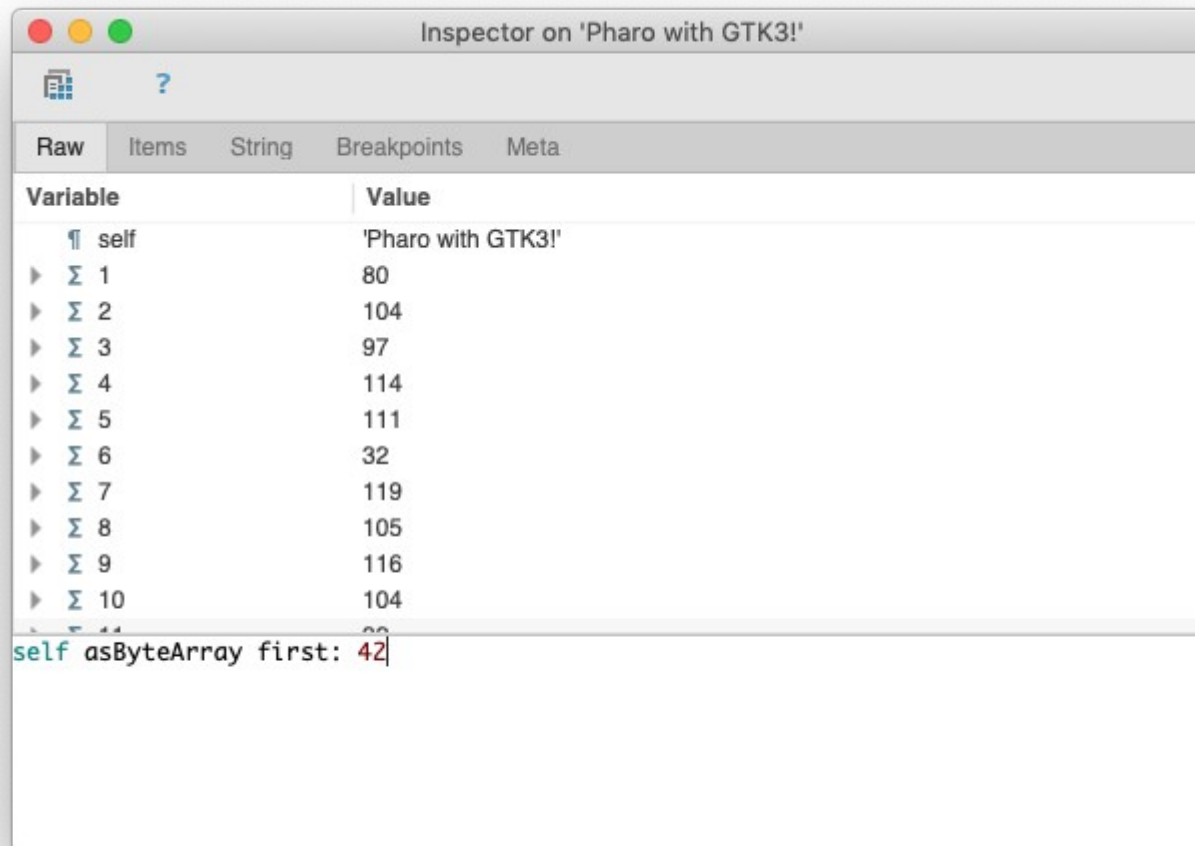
Inspector on 'Pharo with GTK3!'

?

Raw Items String Breakpoints Meta

| Variable | Value |
|---|---|
| ¶ self | 'Pharo with GTK3!' |
| Σ 1 | 80 |
| Σ 2 | 104 |
| Σ 3 | 97 |
| Σ 4 | 114 |
| Σ 5 | 111 |
| Σ 6 | 32 |
| Σ 7 | 119 |
| Σ 8 | 105 |
| Σ 9 | 116 |
| Σ 10 | 104 |
| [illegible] | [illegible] |

self asByteArray first: 42